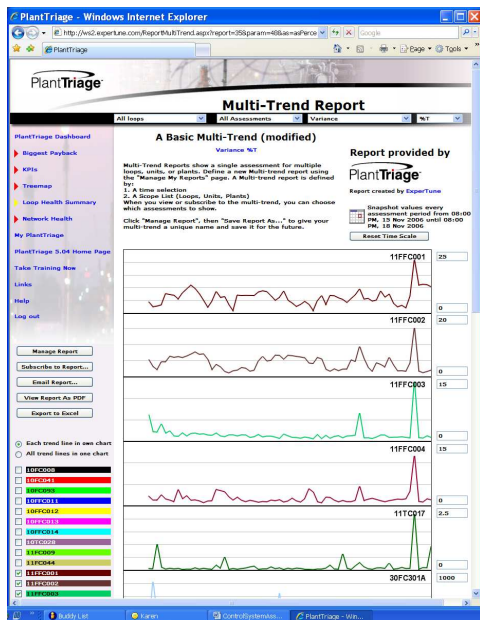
PlantTriage - Windows Internet Explorer

http://ws2.expertune.com/ReportMultiTrend.aspx?report=35&param=40&as=asPerce

Google

PlantTriage

Page · Tools ·

PlantTriage

Multi-Trend Report

All loops | All Assessments | Variance | %T

PlantTriage Dashboard

Biggest Payback

KPIs

Treemap

Loop Health Summary

Network Health

My PlantTriage

PlantTriage 5.04 Home Page

Take Training Now

Links

Help

Log out

A Basic Multi-Trend (modified)

Variance %T

Multi-Trend Reports show a single assessment for multiple loops, units, or plants. Define a new Multi-trend report using the "Manage My Reports" page. A Multi-trend report is defined by:
1. A time selection
2. A Scope List (Loops, Units, Plants)
When you view or subscribe to the multi-trend, you can choose which assessments to show.

Click "Manage Report", then "Save Report As..." to give your multi-trend a unique name and save it for the future.

Report provided by

PlantTriage

Report created by ExperTune

Snapshot values every assessment period from 08:00 PM, 13 Nov 2006 until 08:00 PM, 18 Nov 2006

Reset Time Scale

11FFC001 | 25 | 0

11FFC002 | 20 | 0

11FFC003 | 15 | 0

11FFC004 | 15 | 0

11TC017 | 2.5 | 0

30FC301A | 1000

Manage Report

Subscribe to Report...

Email Report...

View Report As PDF

Export to Excel

Each trend line in own chart

All trend lines in one chart

10FC008
10FFC041
10FFC093
10FFC011
10FFC012
10FFC013
10FFC014
10TC028
11FC009
11FFC044
11FFC001
11FFC002
11FFC003

Buddy List | Kanin | ControlSystemsass... | PlantTriage - Win...